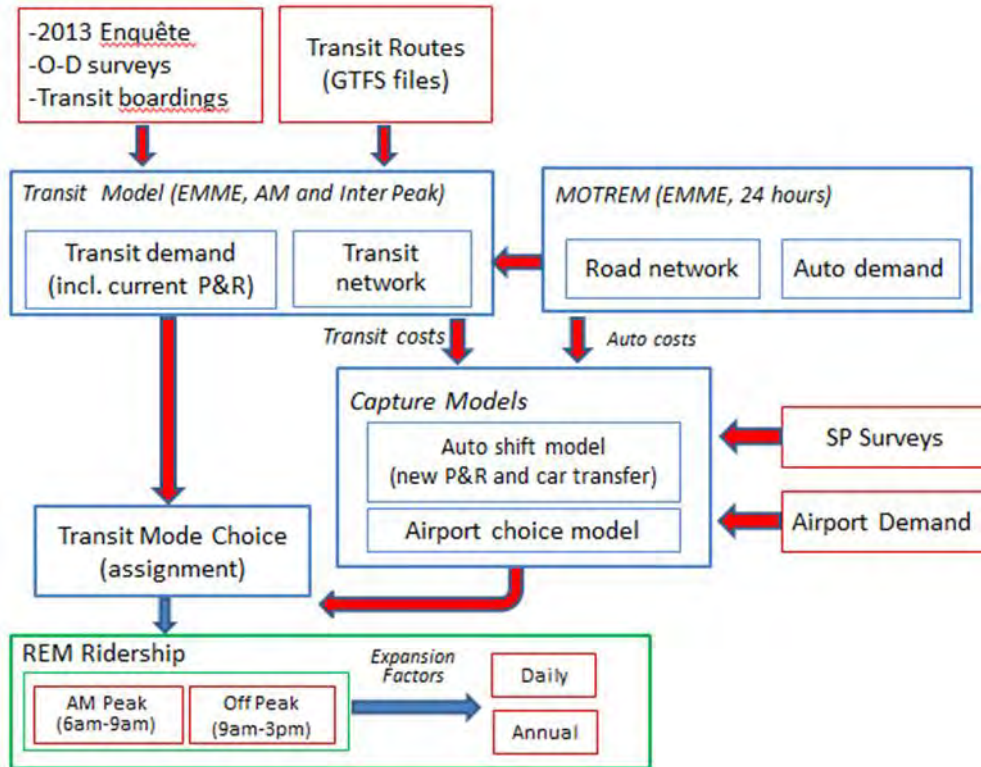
-2013 Enquête
-O-D surveys
-Transit boardings

Transit Routes
(GTFS files)

Transit Model (EMME, AM and Inter Peak)

Transit demand
(incl. current P&R)

Transit
network

MOTREM (EMME, 24 hours)

Road network

Auto demand

Transit costs

Auto costs

Capture Models

Auto shift model
(new P&R and car transfer)

Airport choice model

SP Surveys

Airport Demand

Transit Mode Choice
(assignment)

REM Ridership

AM Peak
(6am-9am)

Off Peak
(9am-3pm)

Expansion
Factors

Daily

Annual